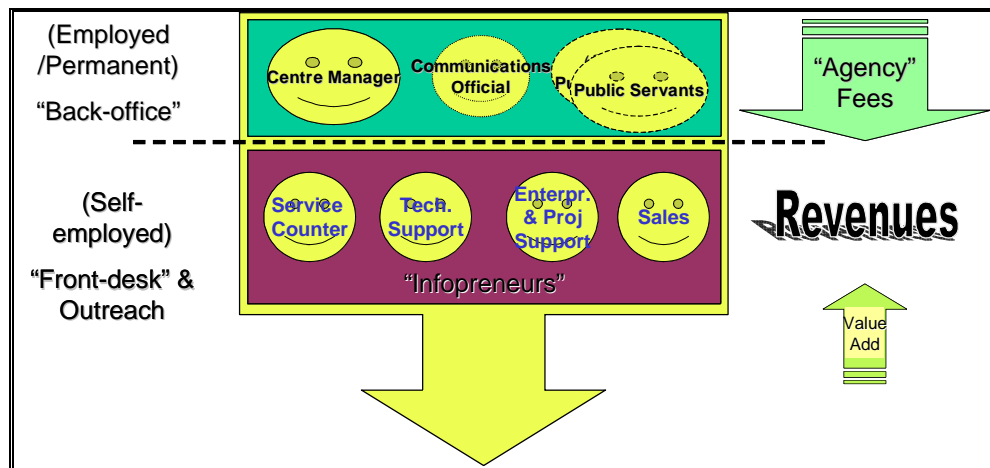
(Employed /Permanent)

“Back-office”

Centre Manager

Communications Official

P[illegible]

Public Servants

“Agency” Fees

(Self-employed)

“Front-desk” & Outreach

Service Counter

Tech. Support

Enterpr. & Proj Support

Sales

Revenues

“Infopreneurs”

Value Add